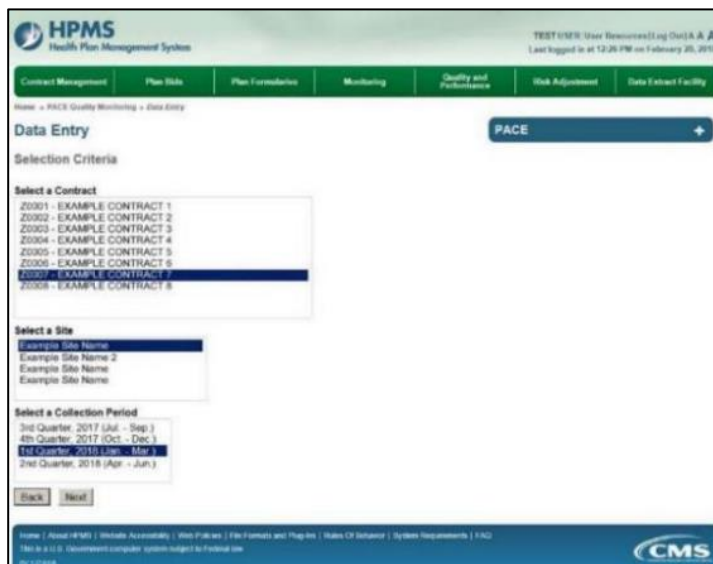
HPMS
Health Plan Management System

TEST USER User Resources | Log Out | A A A
Last logged in at 12:26 PM on February 20, 2018

Contract Management | Plan Bids | Plan Formularies | Monitoring | Quality and Performance | Risk Adjustment | Data Extract Facility

Home » PACE Quality Monitoring » Data Entry

Data Entry

PACE

Selection Criteria

Select a Contract
Z0001 - EXAMPLE CONTRACT 1
Z0002 - EXAMPLE CONTRACT 2
Z0003 - EXAMPLE CONTRACT 3
Z0004 - EXAMPLE CONTRACT 4
Z0005 - EXAMPLE CONTRACT 5
Z0006 - EXAMPLE CONTRACT 6
Z0007 - EXAMPLE CONTRACT 7
Z0008 - EXAMPLE CONTRACT 8

Select a Site
Example Site Name
Example Site Name 2
Example Site Name
Example Site Name

Select a Collection Period
3rd Quarter, 2017 (Jul. - Sep.)
4th Quarter, 2017 (Oct. - Dec.)
1st Quarter, 2018 (Jan. - Mar.)
2nd Quarter, 2018 (Apr. - Jun.)

Back | Next

Home | About HPMS | Website Accessibility | Web Policies | File Formats and Plug-Ins | Rules Of Behavior | System Requirements | FAQ
This is a U.S. Government computer system subject to Federal law
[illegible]

CMS